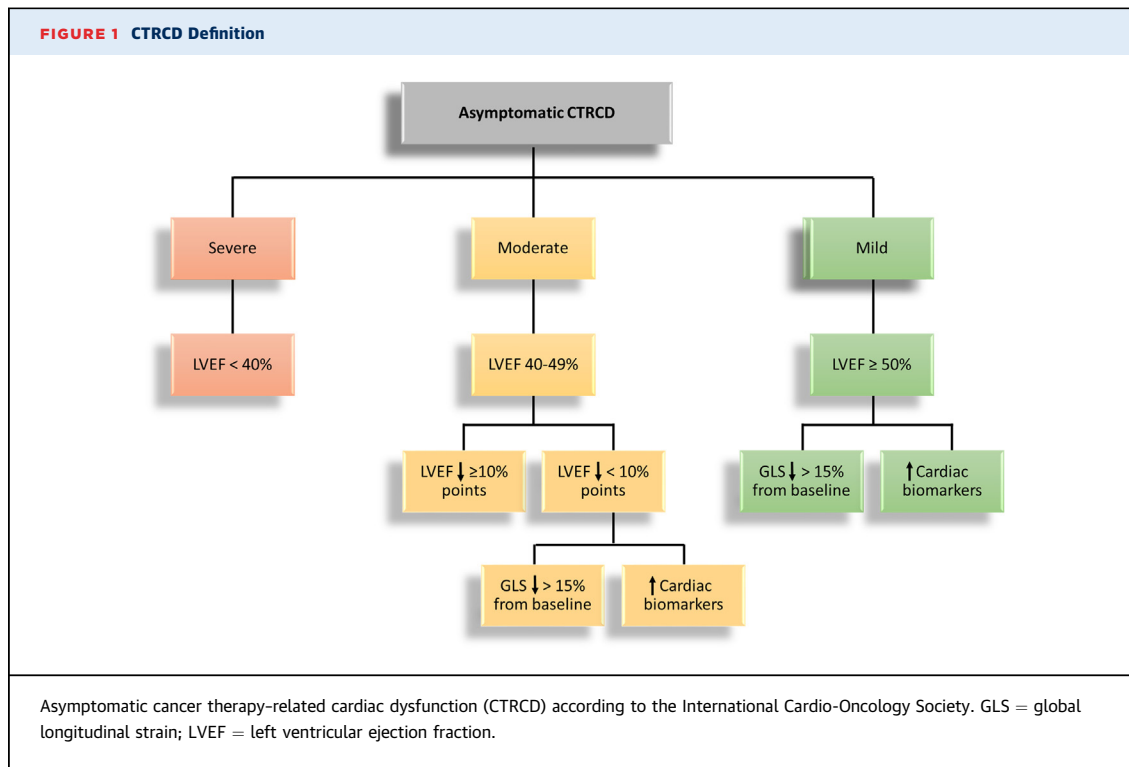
FIGURE 1 CTRCD Definition

Asymptomatic CTRCD

Severe

Moderate

Mild

LVEF < 40%

LVEF 40-49%

LVEF ≥ 50%

LVEF ↓ ≥10% points

LVEF ↓ < 10% points

GLS ↓ > 15% from baseline

↑Cardiac biomarkers

GLS ↓ > 15% from baseline

↑Cardiac biomarkers

Asymptomatic cancer therapy-related cardiac dysfunction (CTRCD) according to the International Cardio-Oncology Society. GLS = global longitudinal strain; LVEF = left ventricular ejection fraction.